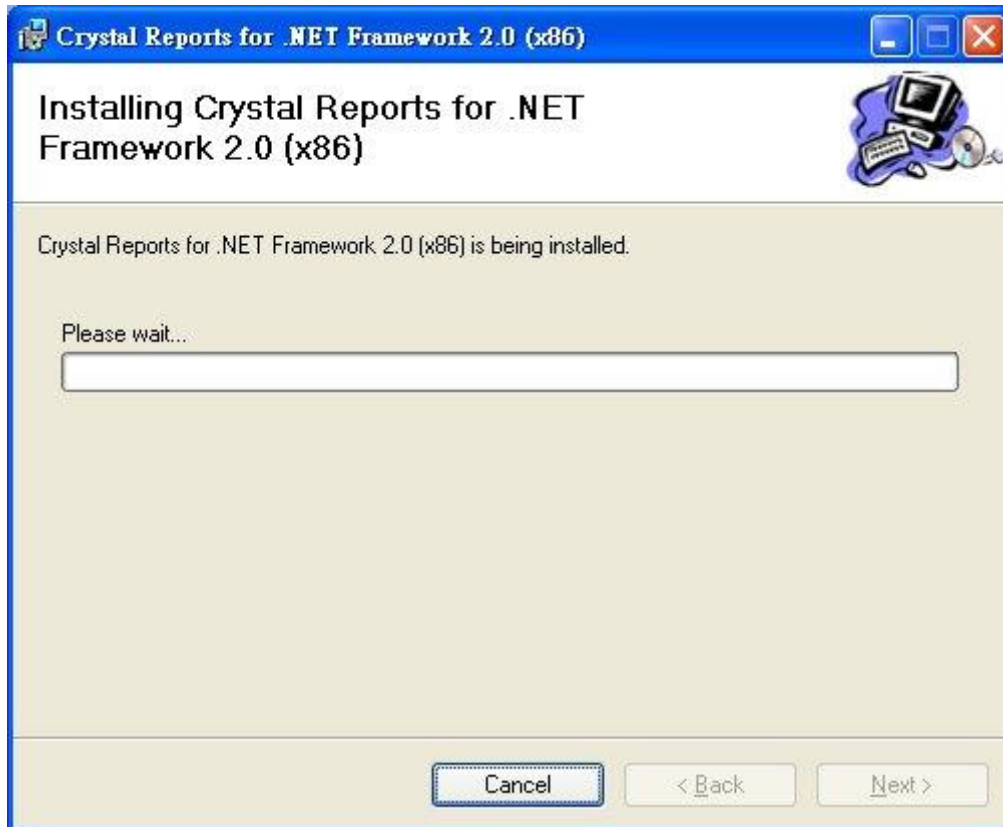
Crystal Reports for .NET Framework 2.0 (x86)

Installing Crystal Reports for .NET Framework 2.0 (x86)

Crystal Reports for .NET Framework 2.0 (x86) is being installed.

Please wait...

Cancel

< Back

Next >